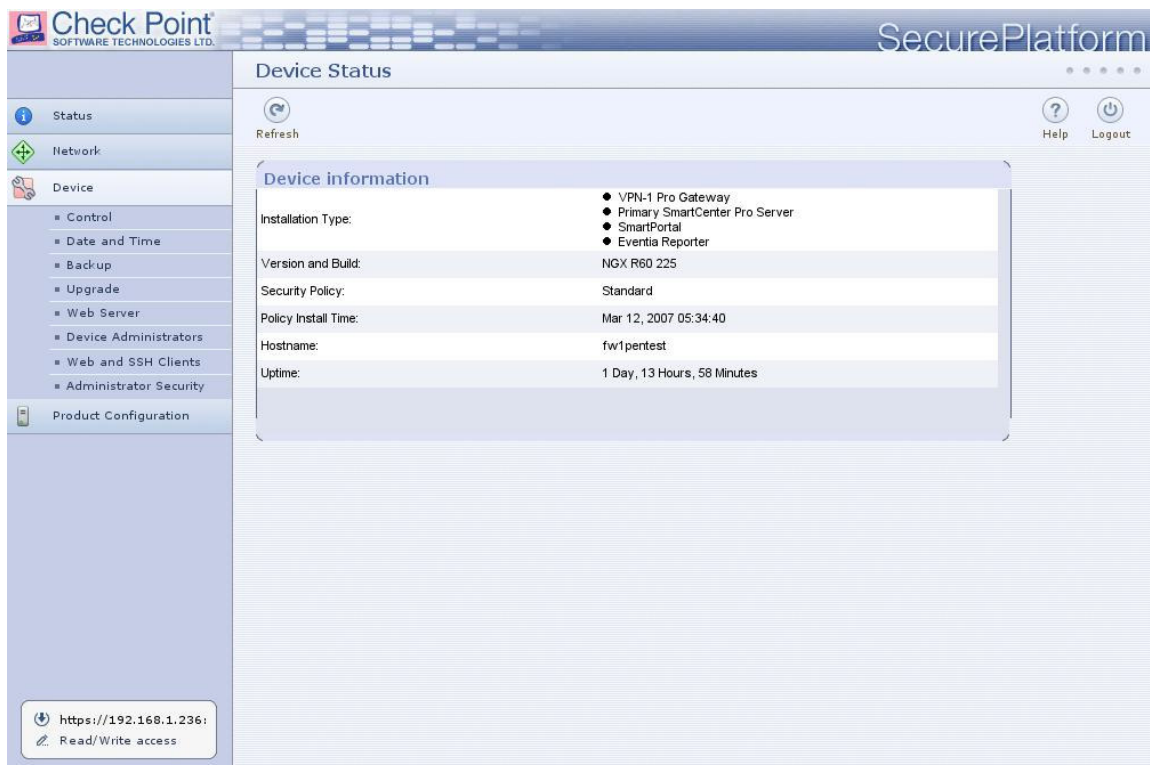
Check Point
SOFTWARE TECHNOLOGIES LTD.

SecurePlatform

Device Status

Status
Network
Device
Control
Date and Time
Backup
Upgrade
Web Server
Device Administrators
Web and SSH Clients
Administrator Security
Product Configuration

Refresh

Help
Logout

Device information

| | |
|---|---|
| Installation Type: | ● VPN-1 Pro Gateway ● Primary SmartCenter Pro Server ● SmartPortal ● Eventia Reporter |
| Version and Build: | NGX R60 225 |
| Security Policy: | Standard |
| Policy Install Time: | Mar 12, 2007 05:34:40 |
| Hostname: | fw1pentest |
| Uptime: | 1 Day, 13 Hours, 58 Minutes |

https://192.168.1.236:
Read/Write access